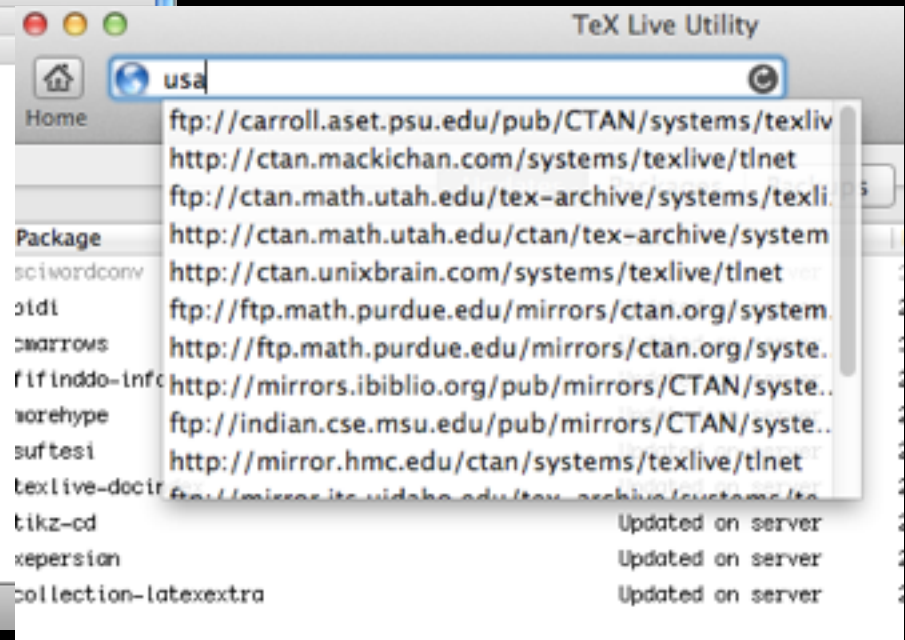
TeX Live Utility

Home

usa

ftp://carroll.aset.psu.edu/pub/CTAN/systems/texliv
http://ctan.mackichan.com/systems/texlive/tlnet
ftp://ctan.math.utah.edu/tex-archive/systems/texli
http://ctan.math.utah.edu/ctan/tex-archive/system
http://ctan.unixbrain.com/systems/texlive/tlnet
ftp://ftp.math.purdue.edu/mirrors/ctan.org/system
http://ftp.math.purdue.edu/mirrors/ctan.org/syste
http://mirrors.ibiblio.org/pub/mirrors/CTAN/syste
ftp://indian.cse.msu.edu/pub/mirrors/CTAN/syste
http://mirror.hmc.edu/ctan/systems/texlive/tlnet
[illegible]

Package
sciwordconv
bidi
cmarrows
fifinddo-info
morehype
suftesi
texlive-docin
tikz-cd
xepersian
collection-latexextra

Updated on server
Updated on server
Updated on server